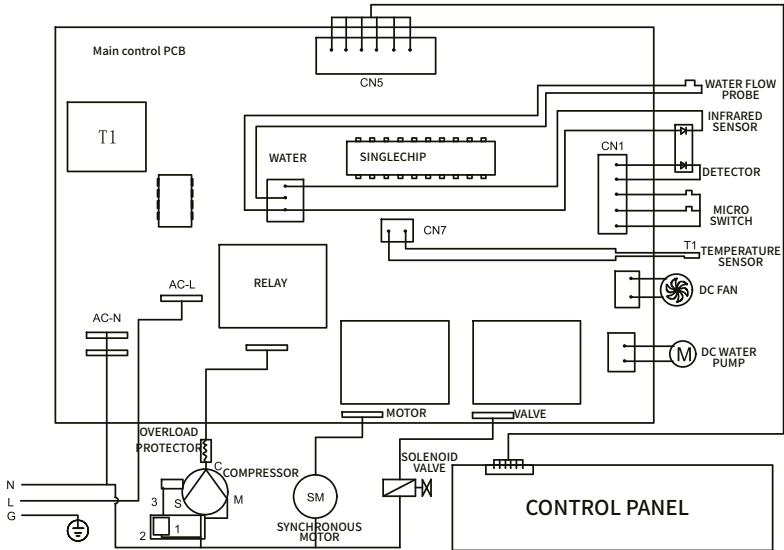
Main control PCB

CN5

WATER FLOW PROBE

INFRARED SENSOR

T1

WATER

SINGLECHIP

CN1

DETECTOR

MICRO SWITCH

CN7

T1

TEMPERATURE SENSOR

RELAY

AC-L

AC-N

DC FAN

M

DC WATER PUMP

MOTOR

VALVE

OVERLOAD PROTECTOR

C

COMPRESSOR

S

M

3

1

2

SM

SYNCHRONOUS MOTOR

SOLENOID VALVE

CONTROL PANEL

N

L

G